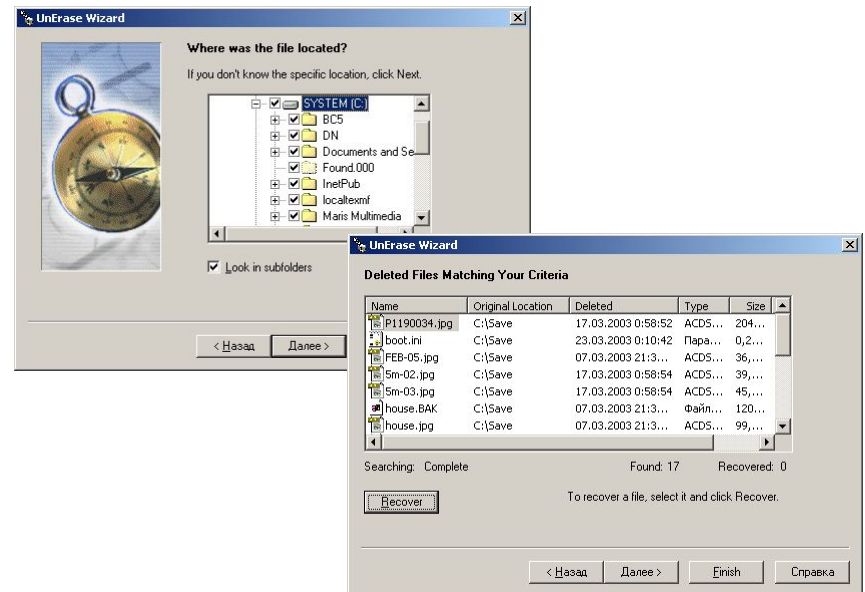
UnErase Wizard

Where was the file located?

If you don't know the specific location, click Next.

SYSTEM (C:)
BC5
DN
Documents and Se
Found.000
InetPub
localtexmf
Maris Multimedia

Look in subfolders

< Назад
Далее >

UnErase Wizard

Deleted Files Matching Your Criteria

| Name | Original Location | Deleted | Type | Size |
|---|---|---|---|---|
| P1190034.jpg | C:\Save | 17.03.2003 0:58:52 | ACDS... | 204... |
| boot.ini | C:\Save | 23.03.2003 0:10:42 | Пара... | 0,2... |
| FEB-05.jpg | C:\Save | 07.03.2003 21:3... | ACDS... | 36,... |
| 5m-02.jpg | C:\Save | 17.03.2003 0:58:54 | ACDS... | 39,... |
| 5m-03.jpg | C:\Save | 17.03.2003 0:58:54 | ACDS... | 45,... |
| house.BAK | C:\Save | 07.03.2003 21:3... | Файл... | 120... |
| house.jpg | C:\Save | 07.03.2003 21:3... | ACDS... | 99,... |

Searching: Complete
Found: 17
Recovered: 0

Recover

To recover a file, select it and click Recover.

< Назад
Далее >
Finish
Справка